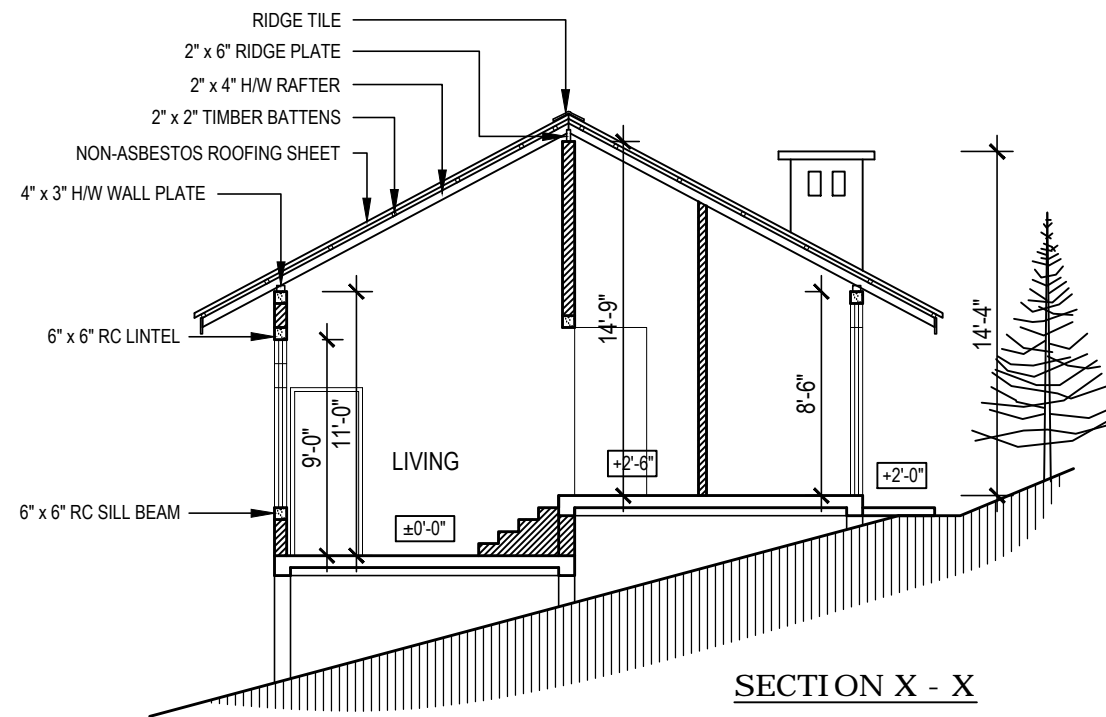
RIDGE TILE
2" x 6" RIDGE PLATE
2" x 4" H/W RAFTER
2" x 2" TIMBER BATTENS
NON-ASBESTOS ROOFING SHEET
4" x 3" H/W WALL PLATE
6" x 6" RC LINTEL
6" x 6" RC SILL BEAM
9'-0"
11'-0"
LIVING
±0'-0"
14'-9"
+2'-6"
8'-6"
+2'-0"
14'-4"
SECTION X - X